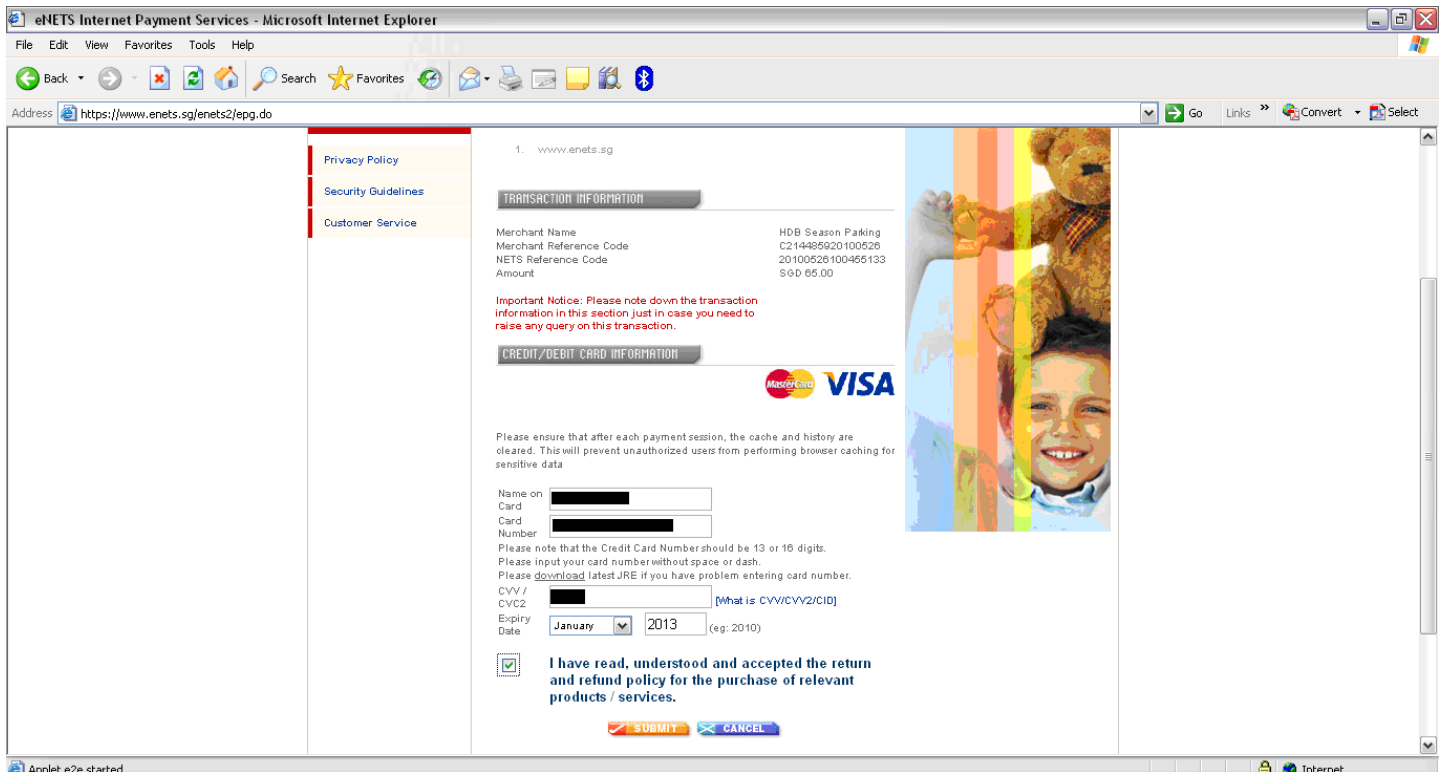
eNETS Internet Payment Services - Microsoft Internet Explorer

File Edit View Favorites Tools Help

Back Search Favorites

Address https://www.enets.sg/enets2/epg.do

Go Links Convert Select

Privacy Policy

Security Guidelines

Customer Service

1. www.enets.sg

TRANSACTION INFORMATION

| | |
|---|---|
| Merchant Name | HDB Season Parking |
| Merchant Reference Code | C214485920100526 |
| NETS Reference Code | 20100526100455133 |
| Amount | SGD 65.00 |

Important Notice: Please note down the transaction information in this section just in case you need to raise any query on this transaction.

CREDIT/DEBIT CARD INFORMATION

MasterCard VISA

Please ensure that after each payment session, the cache and history are cleared. This will prevent unauthorized users from performing browser caching for sensitive data

Name on Card

Card Number

Please note that the Credit Card Number should be 13 or 16 digits.
Please input your card number without space or dash.
Please download latest JRE if you have problem entering card number.

CVV / CVC2 [What is CVV/CVV2/CID]

Expiry Date January 2013 (eg: 2010)

I have read, understood and accepted the return and refund policy for the purchase of relevant products / services.

SUBMIT CANCEL

Applet e2e started

Internet